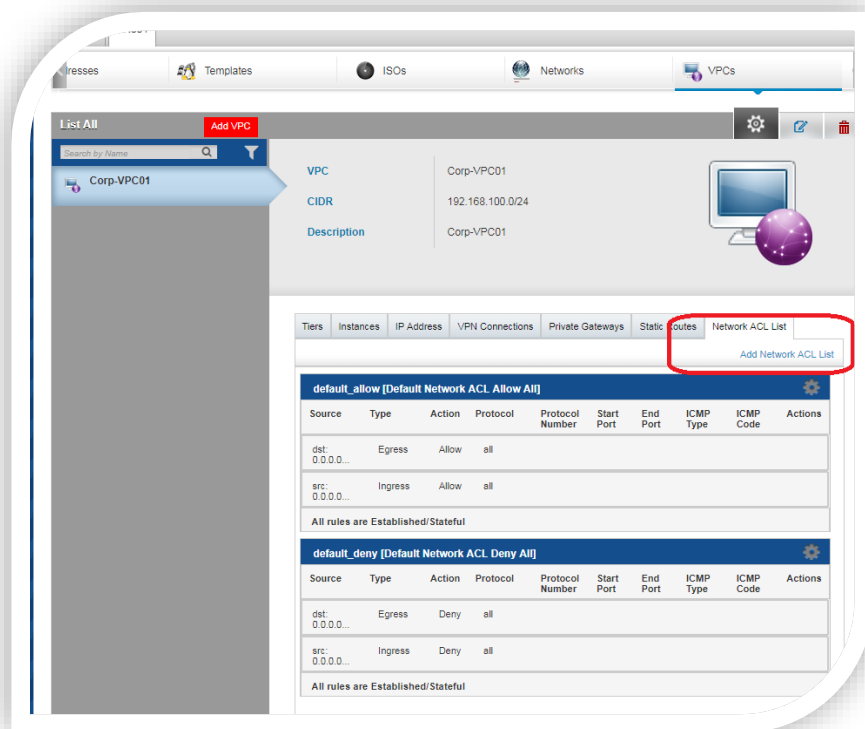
resses Templates ISOs Networks VPCs

List All

Add VPC

Search by Name

Corp-VPC01

| VPC | Corp-VPC01 |
|---|---|
| CIDR | 192.168.100.0/24 |
| Description | Corp-VPC01 |

Tiers | Instances | IP Address | VPN Connections | Private Gateways | Static Routes | Network ACL List

Add Network ACL List

default_allow [Default Network ACL Allow All]

| Source | Type | Action | Protocol | Protocol Number | Start Port | End Port | ICMP Type | ICMP Code | Actions |
|---|---|---|---|---|---|---|---|---|---|
| dst: 0.0.0.0... | Egress | Allow | all | | | | | | |
| src: 0.0.0.0... | Ingress | Allow | all | | | | | | |

All rules are Established/Stateful

default_deny [Default Network ACL Deny All]

| Source | Type | Action | Protocol | Protocol Number | Start Port | End Port | ICMP Type | ICMP Code | Actions |
|---|---|---|---|---|---|---|---|---|---|
| dst: 0.0.0.0... | Egress | Deny | all | | | | | | |
| src: 0.0.0.0... | Ingress | Deny | all | | | | | | |

All rules are Established/Stateful